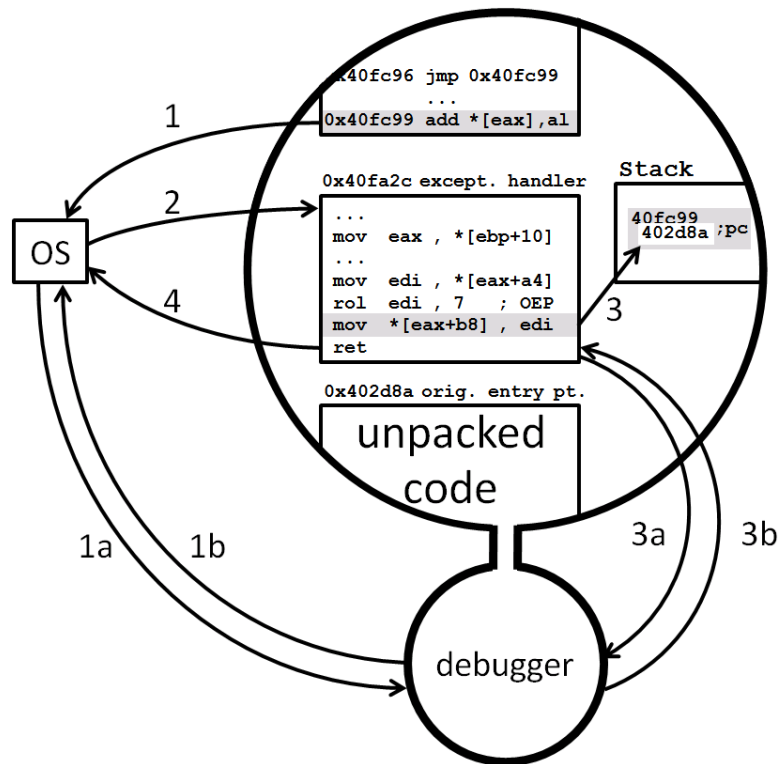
x40fc96 jmp 0x40fc99
...
0x40fc99 add *[eax],al

1

2

OS

4

0x40fa2c except. handler
...
mov eax , *[ebp+10]
...
mov edi , *[eax+a4]
rol edi , 7 ; OEP
mov *[eax+b8] , edi
ret

Stack
40fc99
402d8a ;pc

3

0x402d8a orig. entry pt.
unpacked code

1a

1b

3a

3b

debugger